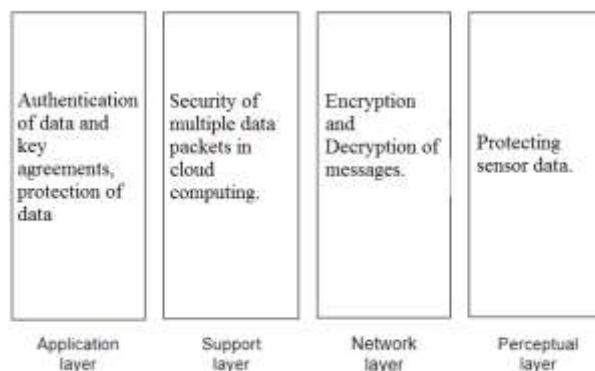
Authentication of data and key agreements, protection of data

Application layer

Security of multiple data packets in cloud computing.

Support layer

Encryption and Decryption of messages.

Network layer

Protecting sensor data.

Perceptual layer